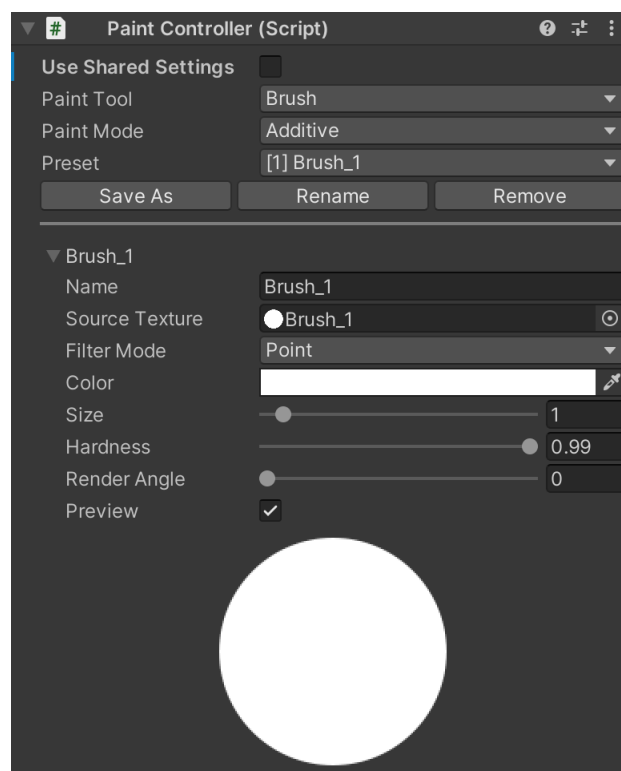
Paint Controller (Script)

Use Shared Settings
Paint Tool | Brush
Paint Mode | Additive
Preset | [1] Brush_1
Save As | Rename | Remove

Brush_1
Name | Brush_1
Source Texture | Brush_1
Filter Mode | Point
Color
Size | 1
Hardness | 0.99
Render Angle | 0
Preview